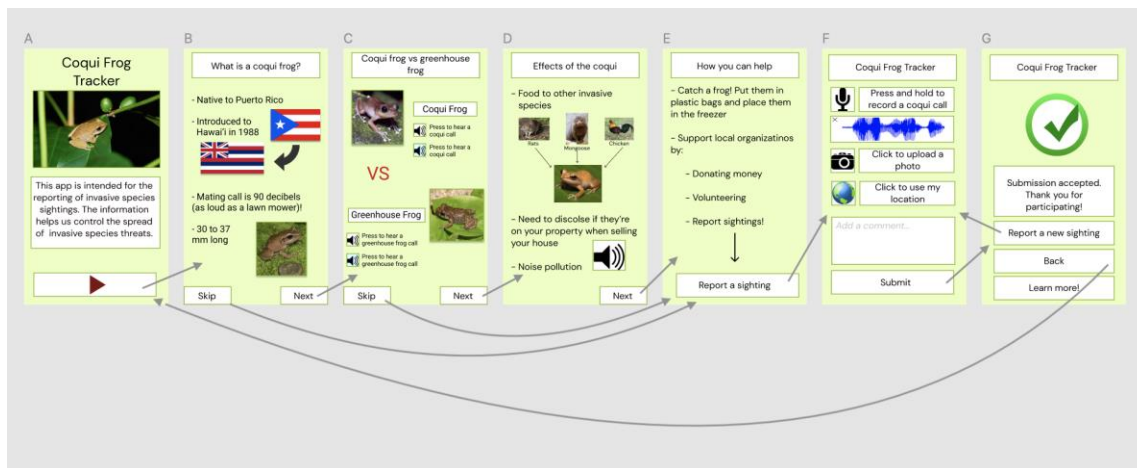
A

Coqui Frog Tracker

This app is intended for the reporting of invasive species sightings. The information helps us control the spread of invasive species threats.

B

What is a coqui frog?

- Native to Puerto Rico

- Introduced to Hawai'i in 1988

- Mating call is 90 decibels (as loud as a lawn mower)!

- 30 to 37 mm long

Skip

Next

C

Coqui frog vs greenhouse frog

Coqui Frog

Press to hear a coqui call

Press to hear a coqui call

VS

Greenhouse Frog

Press to hear a greenhouse frog call

Press to hear a greenhouse frog call

Skip

Next

D

Effects of the coqui

- Food to other invasive species

Rats

Mongoose

Chicken

- Need to discolse if they're on your property when selling your house

- Noise pollution

Next

E

How you can help

- Catch a frog! Put them in plastic bags and place them in the freezer

- Support local organizatinos by:

- Donating money

- Volunteering

- Report sightings!

Report a sighting

F

Coqui Frog Tracker

Press and hold to record a coqui call

Click to upload a photo

Click to use my location

Add a comment...

Submit

G

Coqui Frog Tracker

Submission accepted. Thank you for participating!

Report a new sighting

Back

Learn more!